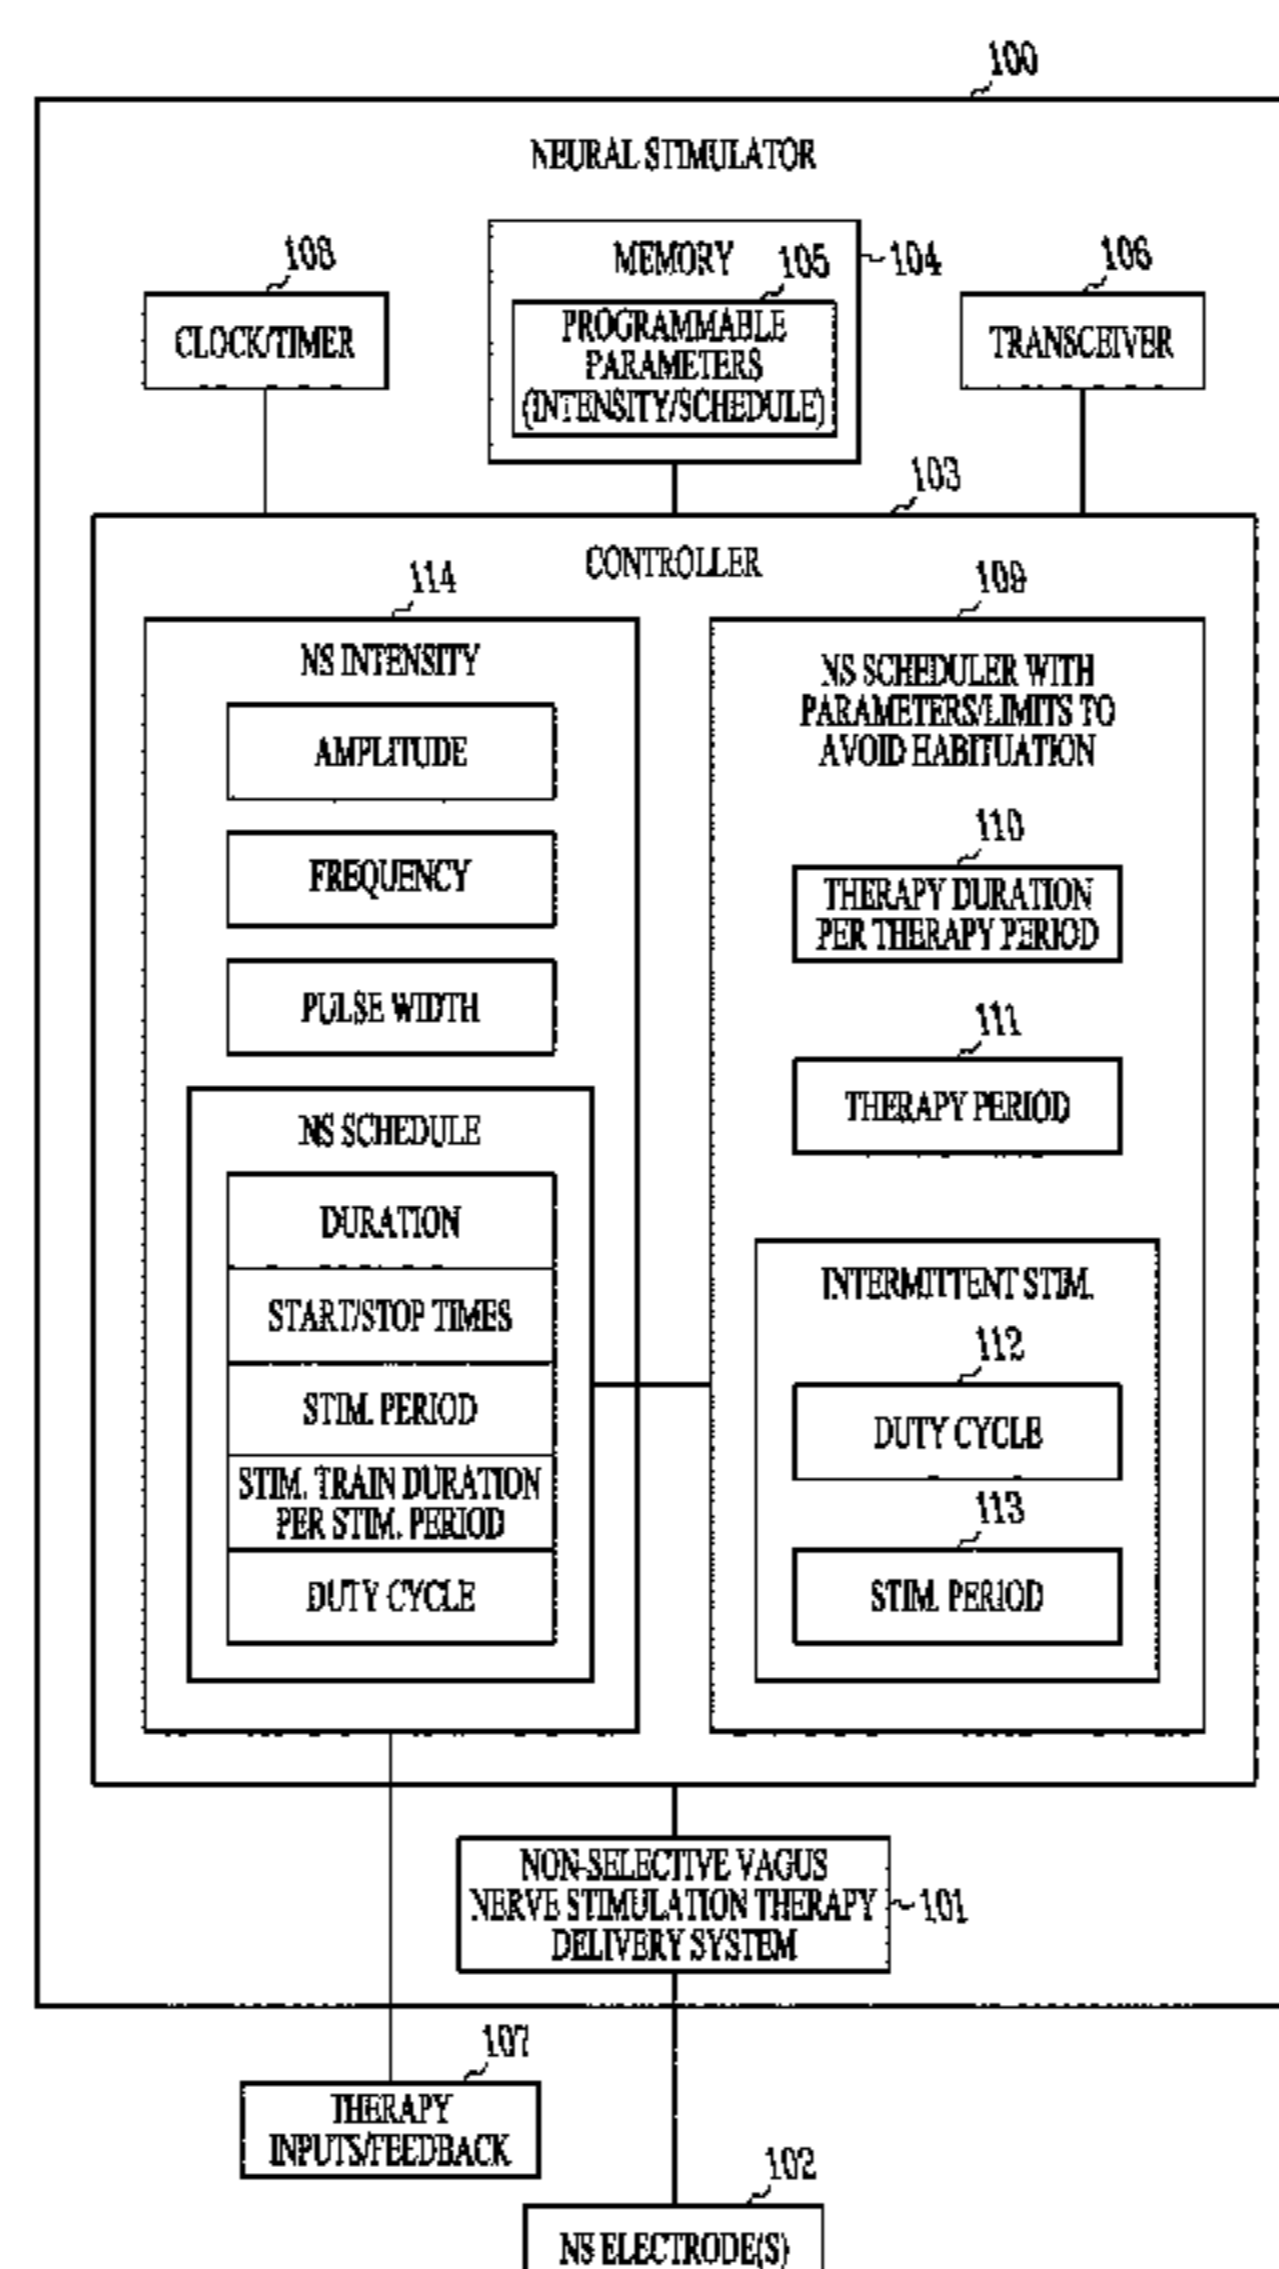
100

NEURAL STIMULATOR

108

CLOCK/TIMER

MEMORY 105

PROGRAMMABLE PARAMETERS (INTENSITY/SCHEDULE)

104

106

TRANSCEIVER

103

CONTROLLER

114

NS INTENSITY

AMPLITUDE

FREQUENCY

PULSE WIDTH

NS SCHEDULE

DURATION

START/STOP TIMES

STIM. PERIOD

STIM. TRAIN DURATION PER STIM. PERIOD

DUTY CYCLE

109

NS SCHEDULER WITH PARAMETERS/LIMITS TO AVOID HABITUATION

110

THERAPY DURATION PER THERAPY PERIOD

111

THERAPY PERIOD

INTERMITTENT STIM.

112

DUTY CYCLE

113

STIM. PERIOD

NON-SELECTIVE VAGUS NERVE STIMULATION THERAPY DELIVERY SYSTEM

101

107

THERAPY INPUTS/FEEDBACK

102

NS ELECTRODE(S)